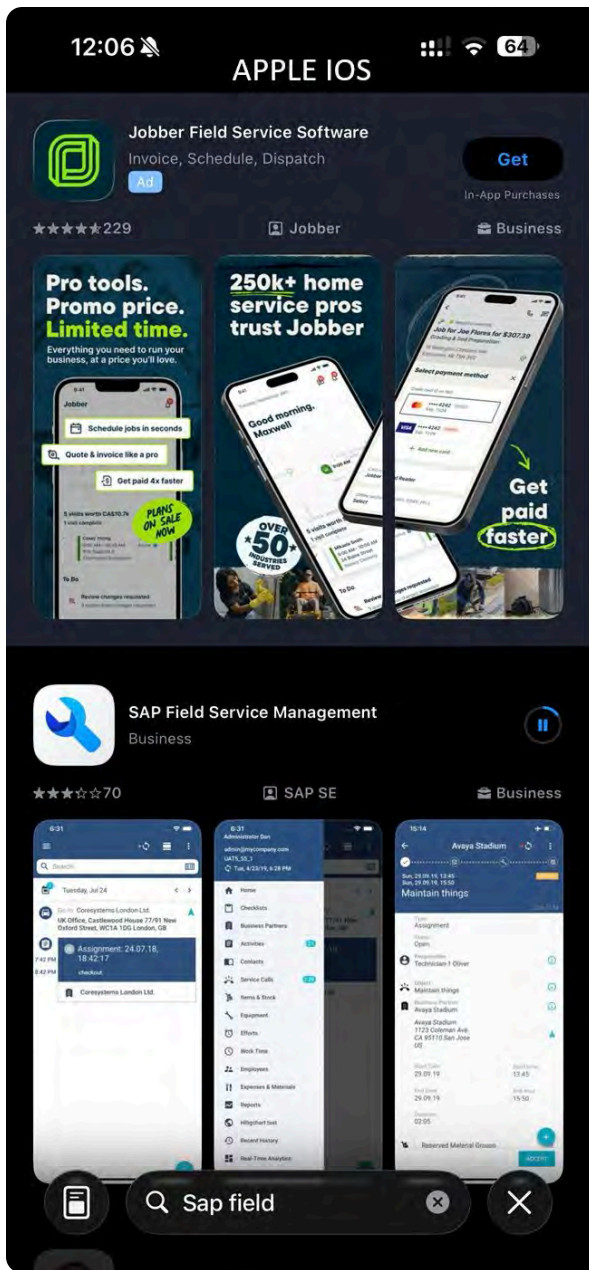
12:06

64

APPLE IOS

Jobber Field Service Software

Invoice, Schedule, Dispatch

Ad

Get

In-App Purchases

229

Jobber

Business

Pro tools. Promo price. Limited time.

Everything you need to run your business, at a price you'll love.

Jobber

Schedule jobs in seconds

Quote & invoice like a pro

Get paid 4x faster

PLANS ON SALE NOW

To Do

250k+ home service pros trust Jobber

Good morning, Maxwell

OVER 50 INDUSTRIES SERVED

Job for Joe Flores for $307.39

Select payment method

Get paid faster

SAP Field Service Management

Business

70

SAP SE

Business

6:31

Tuesday, Jul 24

Coresystems London Ltd.

Assignment: 24.07.18, 18:42:17

checkout

Coresystems London Ltd.

6:31

Home

Checklists

Business Partners

Activities

Contacts

Service Calls

Items & Stock

Equipment

Efforts

Work Time

Employees

Expenses & Materials

Reports

Recent History

Real-Time Analytics

15:14

Avaya Stadium

Maintain things

Assignment

Open

Technician 1 Oliver

Maintain things

Avaya Stadium

Sap field